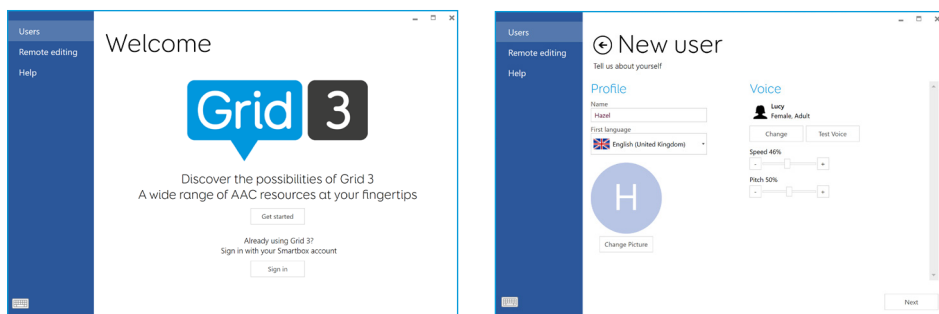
Users
Remote editing
Help

Welcome

Grid 3

Discover the possibilities of Grid 3
A wide range of AAC resources at your fingertips

Get started

Already using Grid 3?
Sign in with your Smartbox account

Sign in

Users
Remote editing
Help

New user
Tell us about yourself

Profile
Name
Hazel
First language
English (United Kingdom)

H

Change Picture

Voice
Lucy
Female, Adult
Change
Test Voice
Speed 46%
-
+
Pitch 50%
-
+

Next